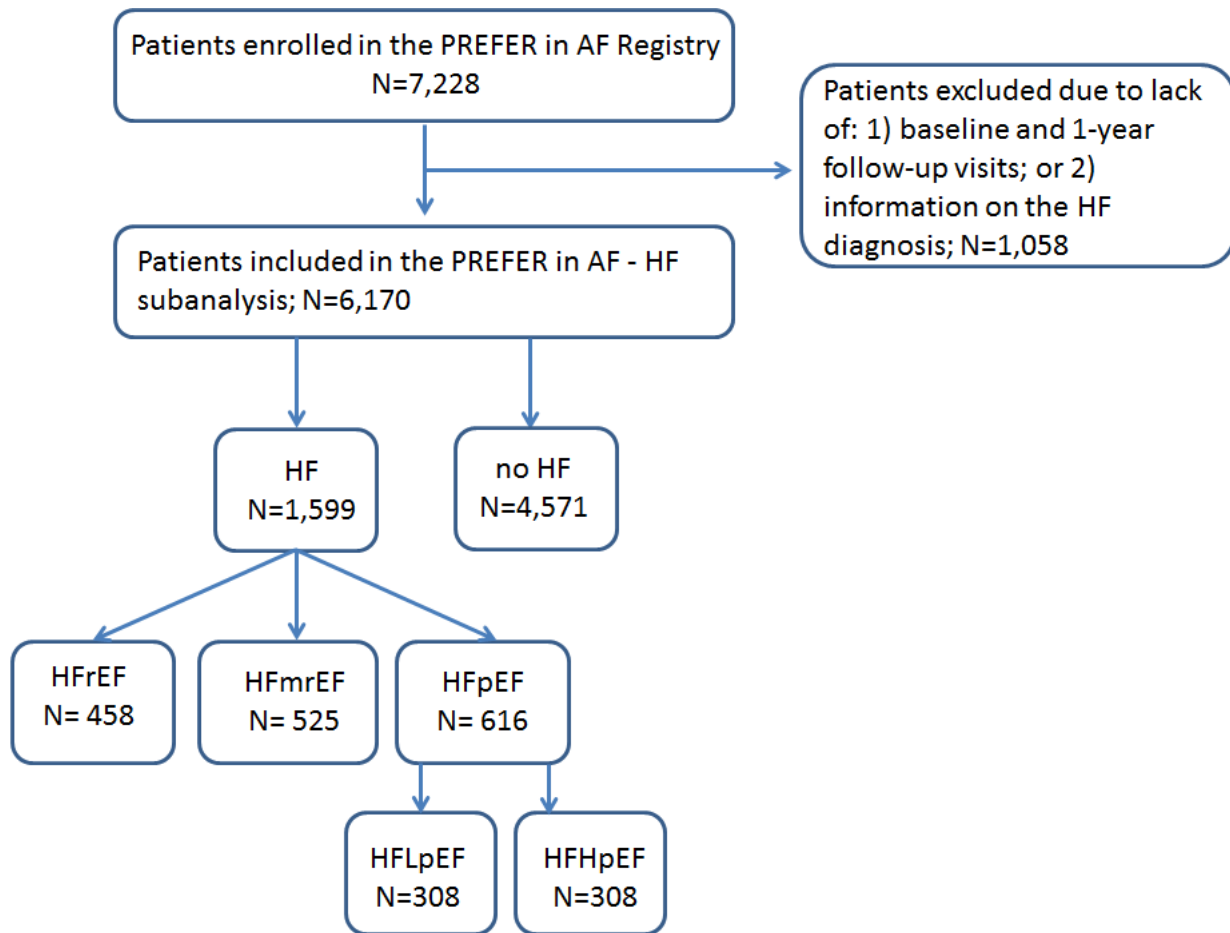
Patients enrolled in the PREFER in AF Registry
N=7,228

Patients excluded due to lack of: 1) baseline and 1-year follow-up visits; or 2) information on the HF diagnosis; N=1,058

Patients included in the PREFER in AF - HF subanalysis; N=6,170

HF
N=1,599

no HF
N=4,571

HFrEF
N= 458

HFmrEF
N= 525

HFpEF
N= 616

HFLpEF
N=308

HFHpEF
N=308